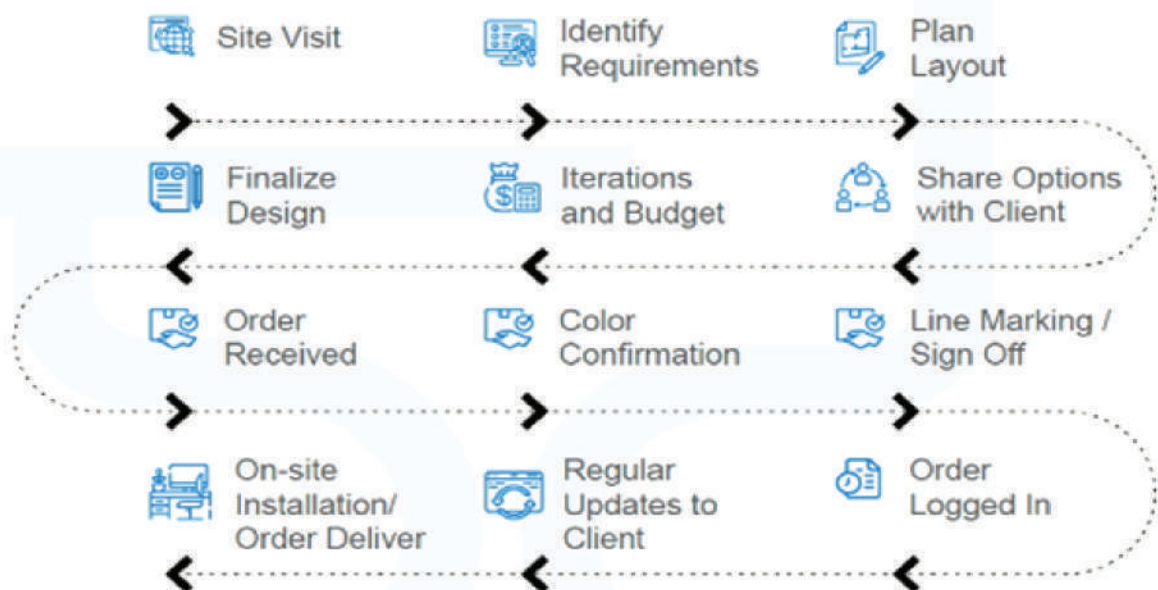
Site Visit

Identify Requirements

Plan Layout

Finalize Design

Iterations and Budget

Share Options with Client

Order Received

Color Confirmation

Line Marking / Sign Off

On-site Installation/ Order Deliver

Regular Updates to Client

Order Logged In